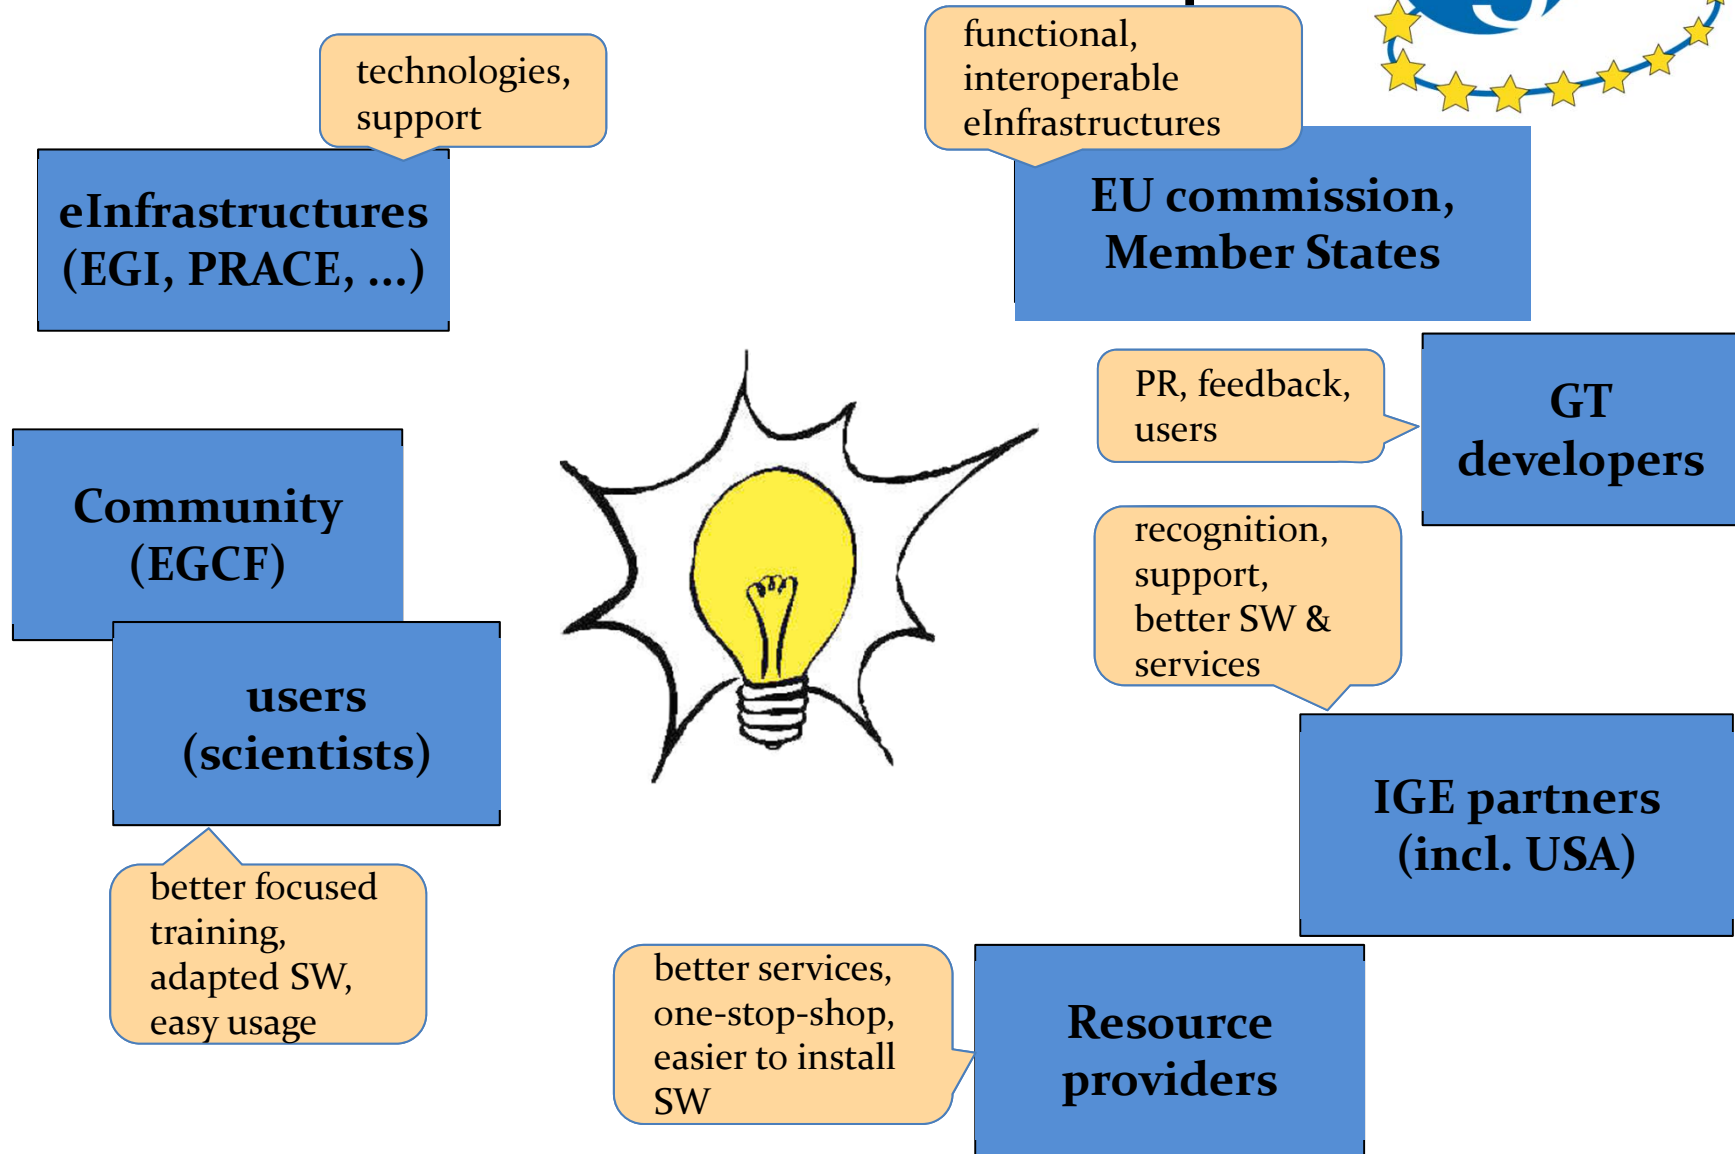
technologies, support

eInfrastructures (EGI, PRACE, ...)

functional, interoperable eInfrastructures

EU commission, Member States

PR, feedback, users

GT developers

Community (EGCF)

users (scientists)

recognition, support, better SW & services

IGE partners (incl. USA)

better focused training, adapted SW, easy usage

better services, one-stop-shop, easier to install SW

Resource providers